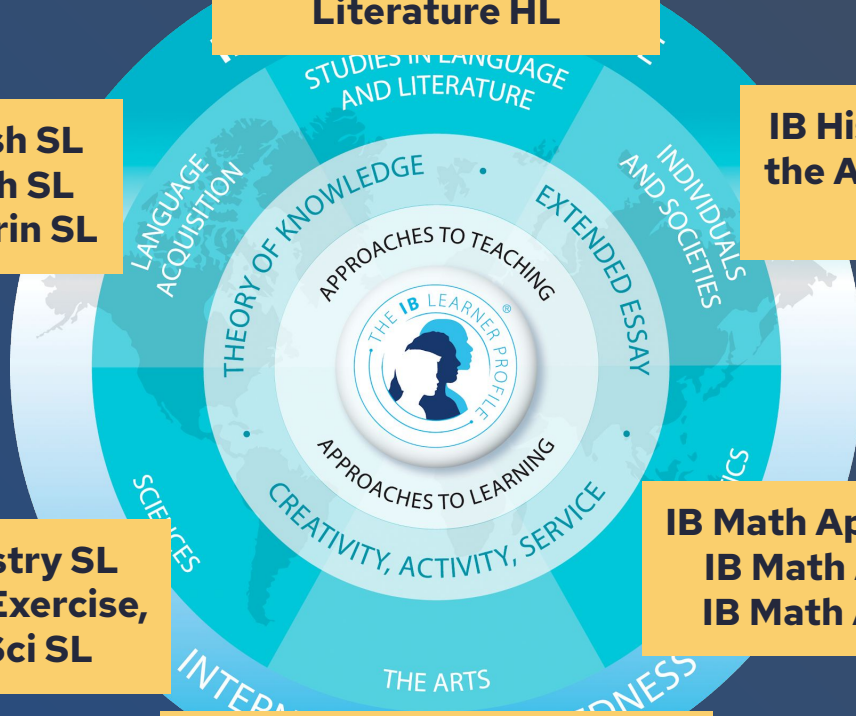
Literature HL

STUDIES IN LANGUAGE AND LITERATURE

sh SL
h SL
rin SL

IB Hi
the A

LANGUAGE ACQUISITION

INDIVIDUALS AND SOCIETIES

THEORY OF KNOWLEDGE

EXTENDED ESSAY

APPROACHES TO TEACHING

THE IB LEARNER PROFILE ®

APPROACHES TO LEARNING

CREATIVITY, ACTIVITY, SERVICE

SCIENCES

ICS

stry SL
Exercise,
Sci SL

IB Math Ap
IB Math
IB Math

THE ARTS

INTERN

DNESS